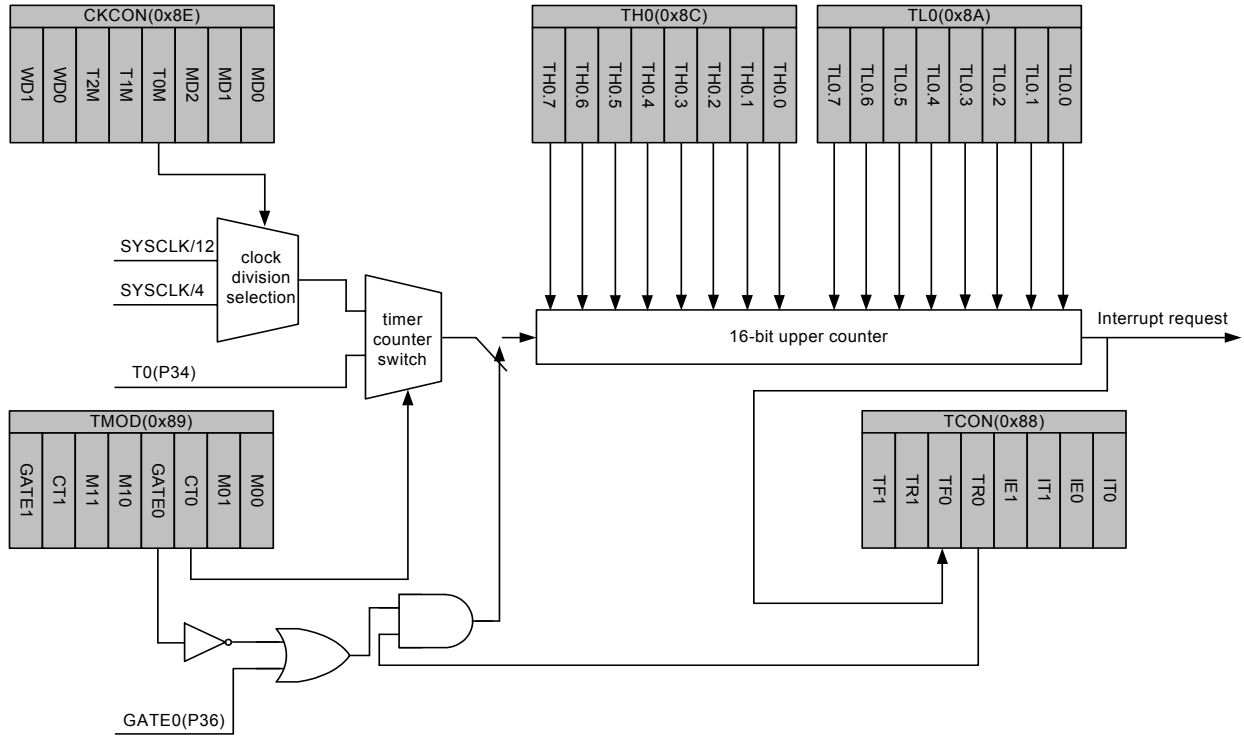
CKCON(0x8E)

| WD1 | WD0 | T2M | T1M | T0M | MD2 | MD1 | MD0 |
|---|---|---|---|---|---|---|---|

TH0(0x8C)

| TH0.7 | TH0.6 | TH0.5 | TH0.4 | TH0.3 | TH0.2 | TH0.1 | TH0.0 |
|---|---|---|---|---|---|---|---|

TL0(0x8A)

| TL0.7 | TL0.6 | TL0.5 | TL0.4 | TL0.3 | TL0.2 | TL0.1 | TL0.0 |
|---|---|---|---|---|---|---|---|

SYSCLK/12

SYSCLK/4

clock division selection

timer counter switch

T0(P34)

16-bit upper counter

Interrupt request

TMOD(0x89)

| GATE1 | CT1 | M11 | M10 | GATE0 | CT0 | M01 | M00 |
|---|---|---|---|---|---|---|---|

TCON(0x88)

| TF1 | TR1 | TF0 | TR0 | IE1 | IT1 | IE0 | IT0 |
|---|---|---|---|---|---|---|---|

GATE0(P36)